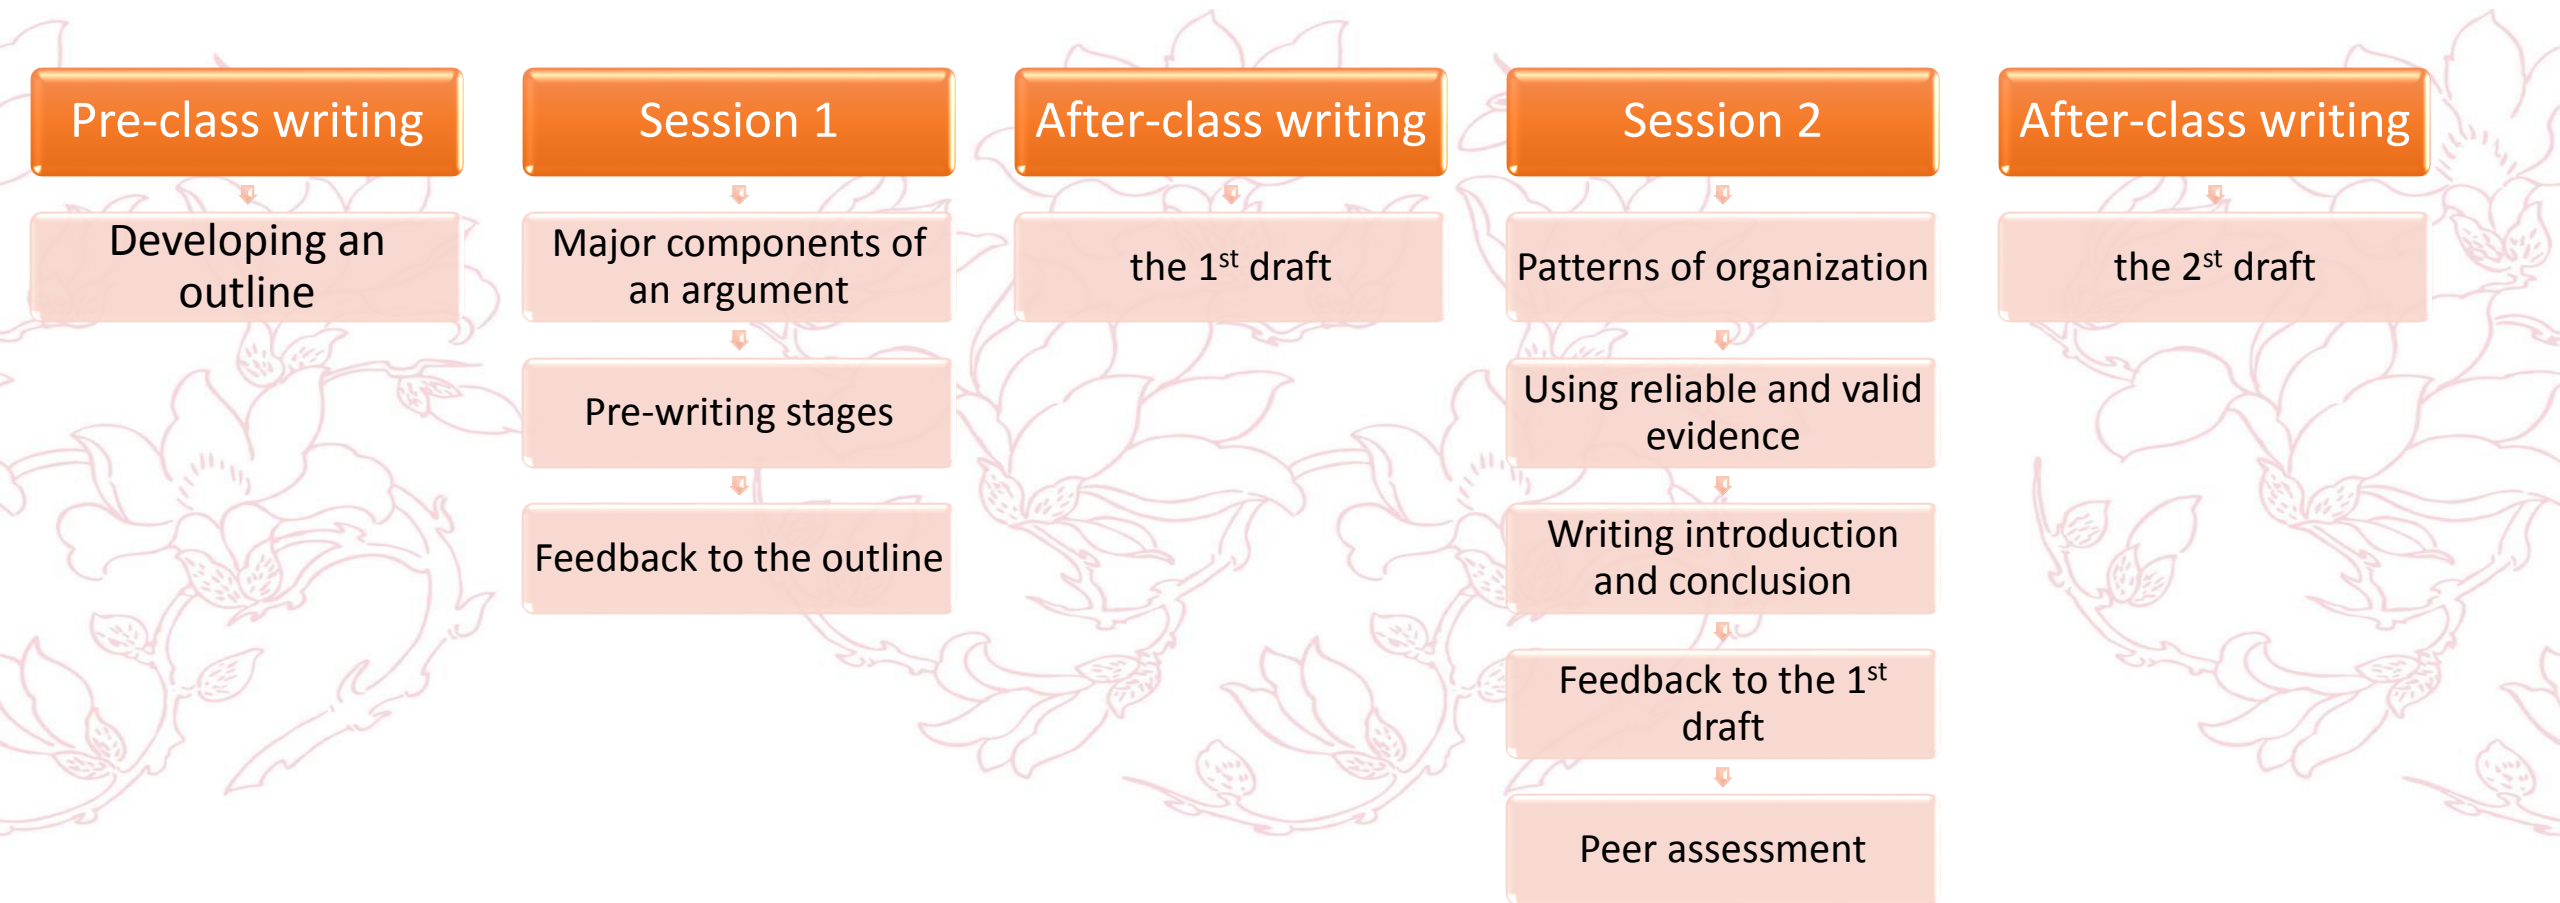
Pre-class writing

Developing an outline

Session 1

Major components of an argument

Pre-writing stages

Feedback to the outline

After-class writing

the 1$^{st}$ draft

Session 2

Patterns of organization

Using reliable and valid evidence

Writing introduction and conclusion

Feedback to the 1$^{st}$ draft

Peer assessment

After-class writing

the 2$^{st}$ draft